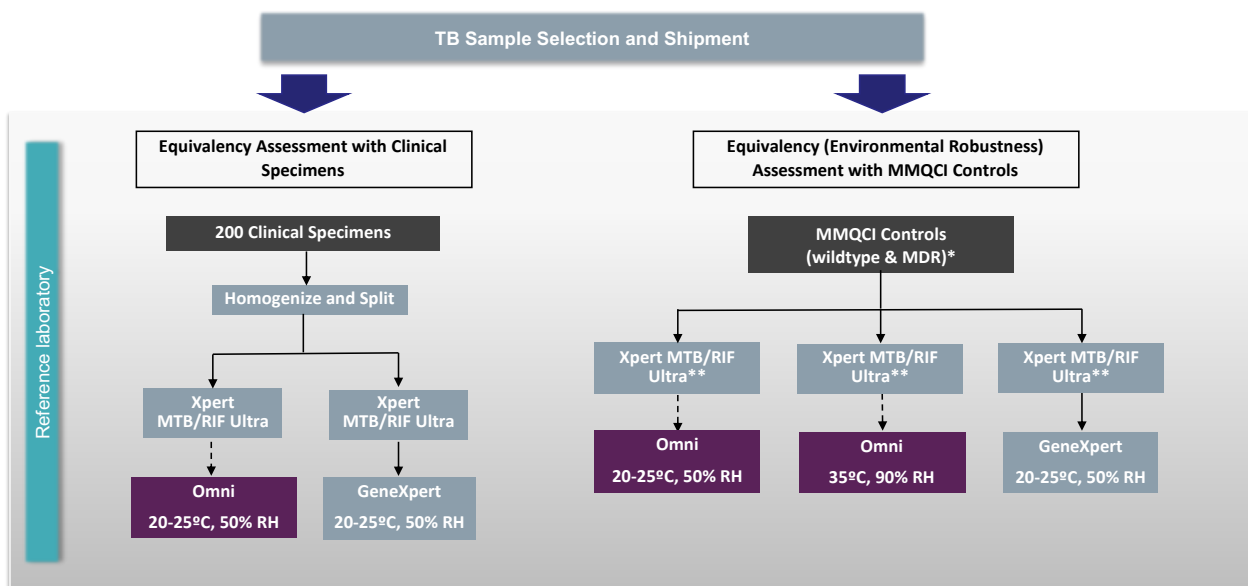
TB Sample Selection and Shipment

Reference laboratory

Equivalency Assessment with Clinical Specimens

200 Clinical Specimens

Homogenize and Split

Xpert MTB/RIF Ultra

Omni
20-25ºC, 50% RH

Xpert MTB/RIF Ultra

GeneXpert
20-25ºC, 50% RH

Equivalency (Environmental Robustness) Assessment with MMQCI Controls

MMQCI Controls (wildtype & MDR)*

Xpert MTB/RIF Ultra**

Omni
20-25ºC, 50% RH

Xpert MTB/RIF Ultra**

Omni
35ºC, 90% RH

Xpert MTB/RIF Ultra**

GeneXpert
20-25ºC, 50% RH